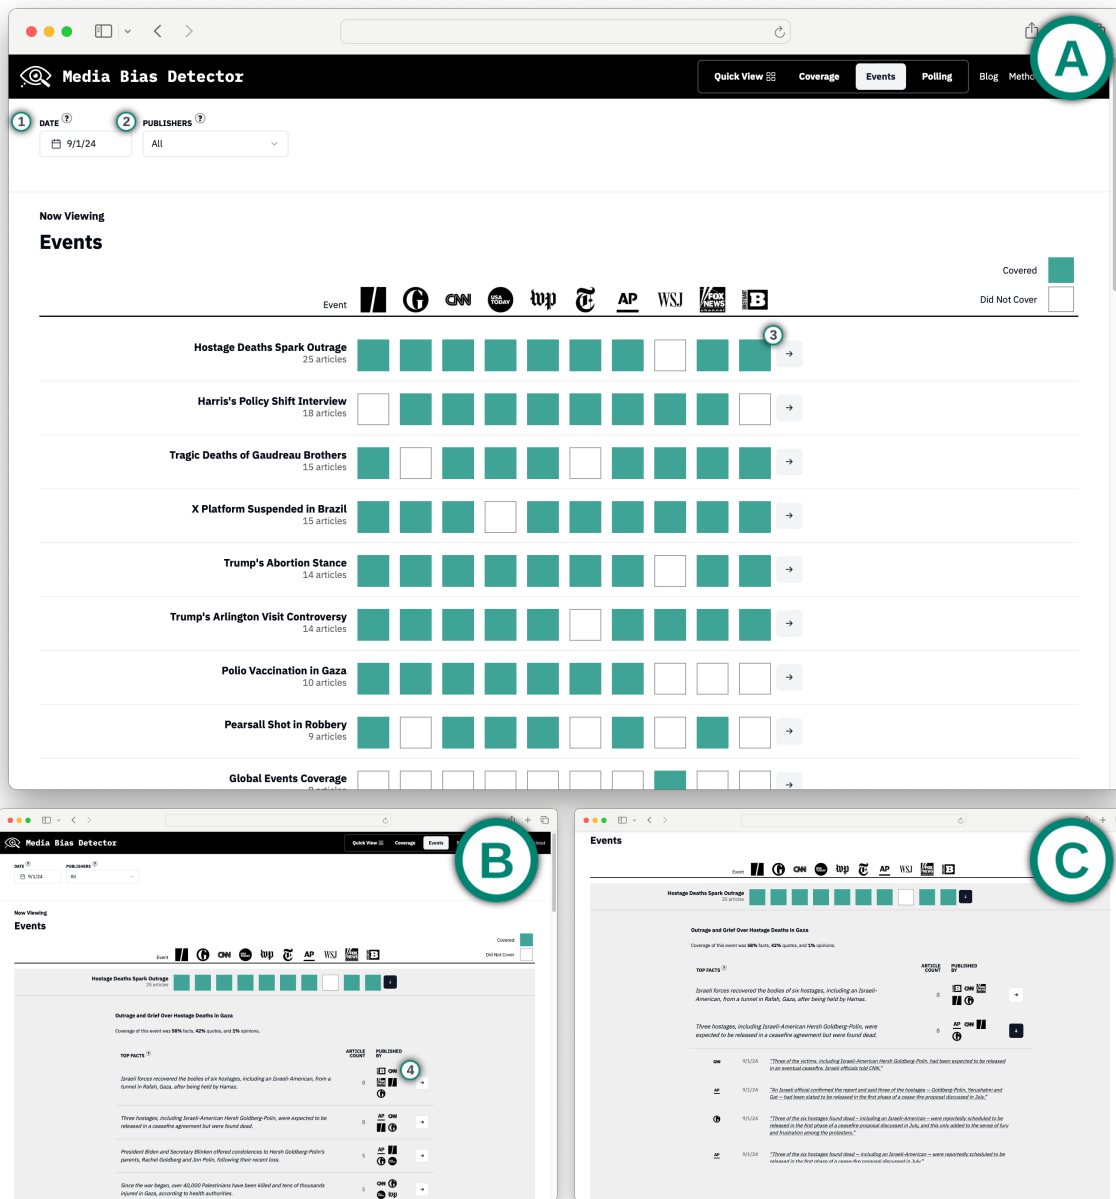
A

Media Bias Detector

Quick View | Coverage | Events | Polling | Blog | Metho

1 DATE ?
9/1/24

2 PUBLISHERS ?
All

Now Viewing

Events

Covered

Did Not Cover

Event | CNN | USA TODAY | wp | AP | WSJ | FOX NEWS | B

Hostage Deaths Spark Outrage
25 articles
3

Harris's Policy Shift Interview
18 articles

Tragic Deaths of Gaudreau Brothers
15 articles

X Platform Suspended in Brazil
15 articles

Trump's Abortion Stance
14 articles

Trump's Arlington Visit Controversy
14 articles

Polio Vaccination in Gaza
10 articles

Pearsall Shot in Robbery
9 articles

Global Events Coverage

B

Media Bias Detector

Quick View | Coverage | Events

DATE 9/1/24 PUBLISHERS All

Now Viewing

Events

Covered

Did Not Cover

Hostage Deaths Spark Outrage
25 articles

Outrage and Grief Over Hostage Deaths in Gaza

Coverage of this event was 58% facts, 42% quotes, and 1% opinions.

TOP FACTS ? | ARTICLE COUNT | PUBLISHED BY

4

Israeli forces recovered the bodies of six hostages, including an Israeli-American, from a tunnel in Rafah, Gaza, after being held by Hamas. 8

Three hostages, including Israeli-American Hersh Goldberg-Polin, were expected to be released in a ceasefire agreement but were found dead. 8

President Biden and Secretary Blinken offered condolences to Hersh Goldberg-Polin's parents, Rachel Goldberg and Jon Polin, following their recent loss. 5

Since the war began, over 40,000 Palestinians have been killed and tens of thousands injured in Gaza, according to health authorities. 5

C

Events

Hostage Deaths Spark Outrage
25 articles

Outrage and Grief Over Hostage Deaths in Gaza

Coverage of this event was 58% facts, 42% quotes, and 1% opinions.

TOP FACTS ? | ARTICLE COUNT | PUBLISHED BY

Israeli forces recovered the bodies of six hostages, including an Israeli-American, from a tunnel in Rafah, Gaza, after being held by Hamas. 8

Three hostages, including Israeli-American Hersh Goldberg-Polin, were expected to be released in a ceasefire agreement but were found dead. 8

CNN 9/1/24 "Three of the victims, including Israeli-American Hersh Goldberg-Polin, had been expected to be released in an eventual ceasefire, Israeli officials told CNN."

AP 9/1/24 "An Israeli official confirmed the report and said three of the hostages — Goldberg-Polin, Yerushalmi and Gat — had been slated to be released in the first phase of a cease-fire proposal discussed in July."

9/1/24 "Three of the six hostages found dead — including an Israeli-American — were reportedly scheduled to be released in the first phase of a ceasefire proposal discussed in July, and this only added to the sense of fury and frustration among the protesters."

AP 9/1/24 "Three of the six hostages found dead — including an Israeli-American — were reportedly scheduled to be released in the first phase of a cease-fire proposal discussed in July."